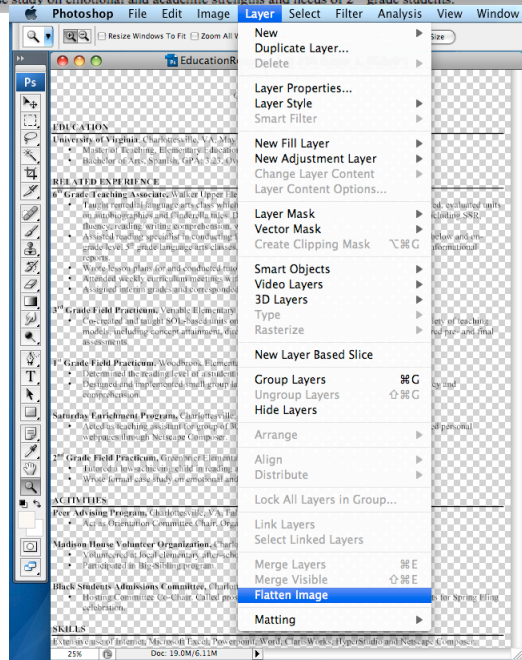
Photoshop File Edit Image Layer Select Filter Analysis View Window

Resize Windows To Fit Zoom All W

EducationRe

New
Duplicate Layer...
Delete

Layer Properties...
Layer Style
Smart Filter

New Fill Layer
New Adjustment Layer
Change Layer Content
Layer Content Options...

Layer Mask
Vector Mask
Create Clipping Mask ⌥⌘G

Smart Objects
Video Layers
3D Layers
Type
Rasterize

New Layer Based Slice

Group Layers ⌘G
Ungroup Layers ⇧⌘G
Hide Layers

Arrange

Align
Distribute

Lock All Layers in Group...

Link Layers
Select Linked Layers

Merge Layers ⌘E
Merge Visible ⇧⌘E
Flatten Image

Matting

EDUCATION
University of Virginia, Charlottesville, VA, May
Master of Teaching, Elementary Education
Bachelor of Arts, Spanish, GPA: 3.25, Ov

RELATED EXPERIENCE
6th Grade Teaching Associate, Walker Upper Ele

3rd Grade Field Practicum, Venable Elementary

1st Grade Field Practicum, Woodbrook Elementa

Saturday Enrichment Program, Charlottesville

2nd Grade Field Practicum, Greenbrier Element

ACTIVITIES
Peer Advising Program, Charlottesville, VA
Madison House Volunteer Organization, Charl
Black Students Admissions Committee, Charlo

SKILLS

25% Doc: 19.0M/6.11M